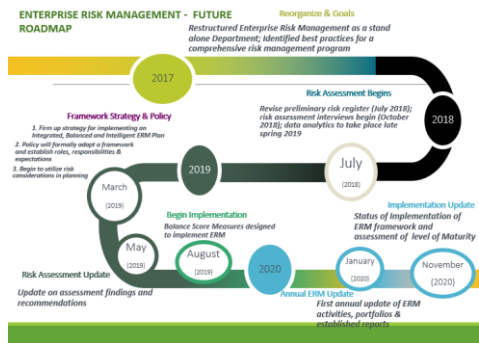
ENTERPRISE RISK MANAGEMENT - FUTURE ROADMAP

Reorganize & Goals

Restructured Enterprise Risk Management as a stand alone Department; Identified best practices for a comprehensive risk management program

2017

Risk Assessment Begins

Revise preliminary risk register (July 2018); risk assessment interviews begin (October 2018); data analytics to take place late spring 2019

2018

Framework Strategy & Policy

1. Firm up strategy for implementing an Integrated, Balanced and Intelligent ERM Plan
2. Policy will formally adopt a framework and establish roles, responsibilities & expectations
3. Begin to utilize risk considerations in planning

2019

July (2018)

March (2019)

Begin Implementation

Balance Score Measures designed to implement ERM

Implementation Update

Status of Implementation of ERM framework and assessment of level of Maturity

May (2019)

August (2019)

2020

January (2020)

November (2020)

Risk Assessment Update

Update on assessment findings and recommendations

Annual ERM Update

First annual update of ERM activities, portfolios & established reports